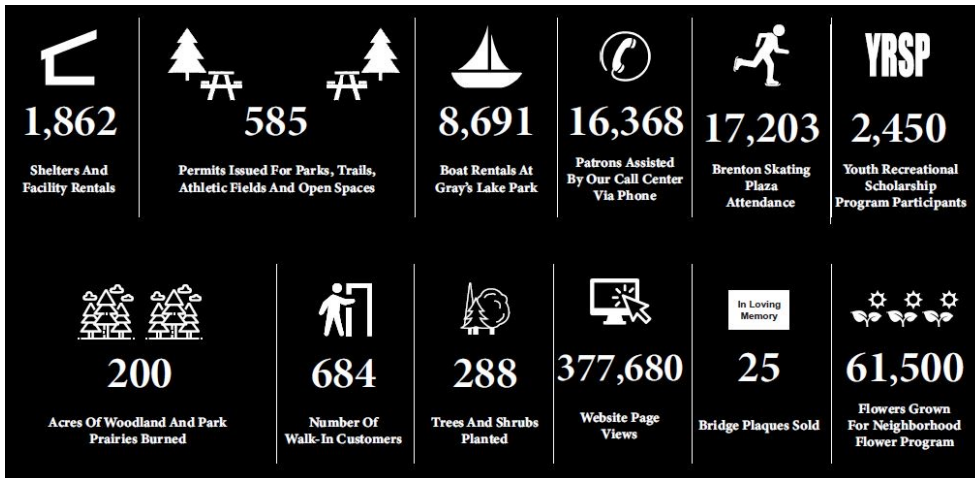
1,862
Shelters And Facility Rentals

585
Permits Issued For Parks, Trails, Athletic Fields And Open Spaces

8,691
Boat Rentals At Gray's Lake Park

16,368
Patrons Assisted By Our Call Center Via Phone

17,203
Brenton Skating Plaza Attendance

YRSP
2,450
Youth Recreational Scholarship Program Participants

200
Acres Of Woodland And Park Prairies Burned

684
Number Of Walk-In Customers

288
Trees And Shrubs Planted

377,680
Website Page Views

In Loving Memory
25
Bridge Plaques Sold

61,500
Flowers Grown For Neighborhood Flower Program